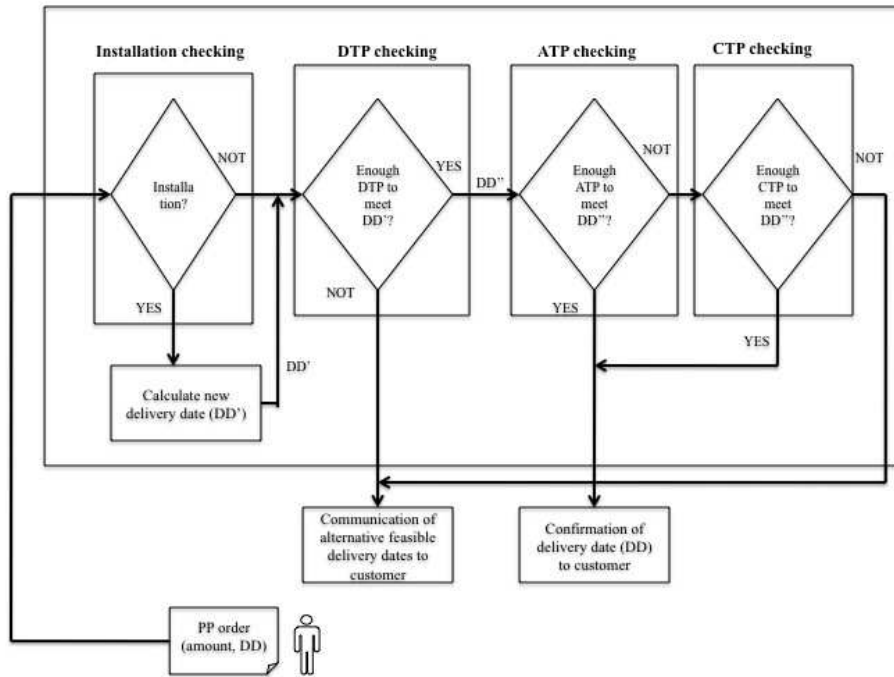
Installation checking

DTP checking

ATP checking

CTP checking

NOT

Installa tion?

YES

Enough DTP to meet DD'?

YES

NOT

DD''

Enough ATP to meet DD''?

NOT

YES

Enough CTP to meet DD''?

NOT

YES

Calculate new delivery date (DD')

DD'

Communication of alternative feasible delivery dates to customer

Confirmation of delivery date (DD) to customer

PP order (amount, DD)